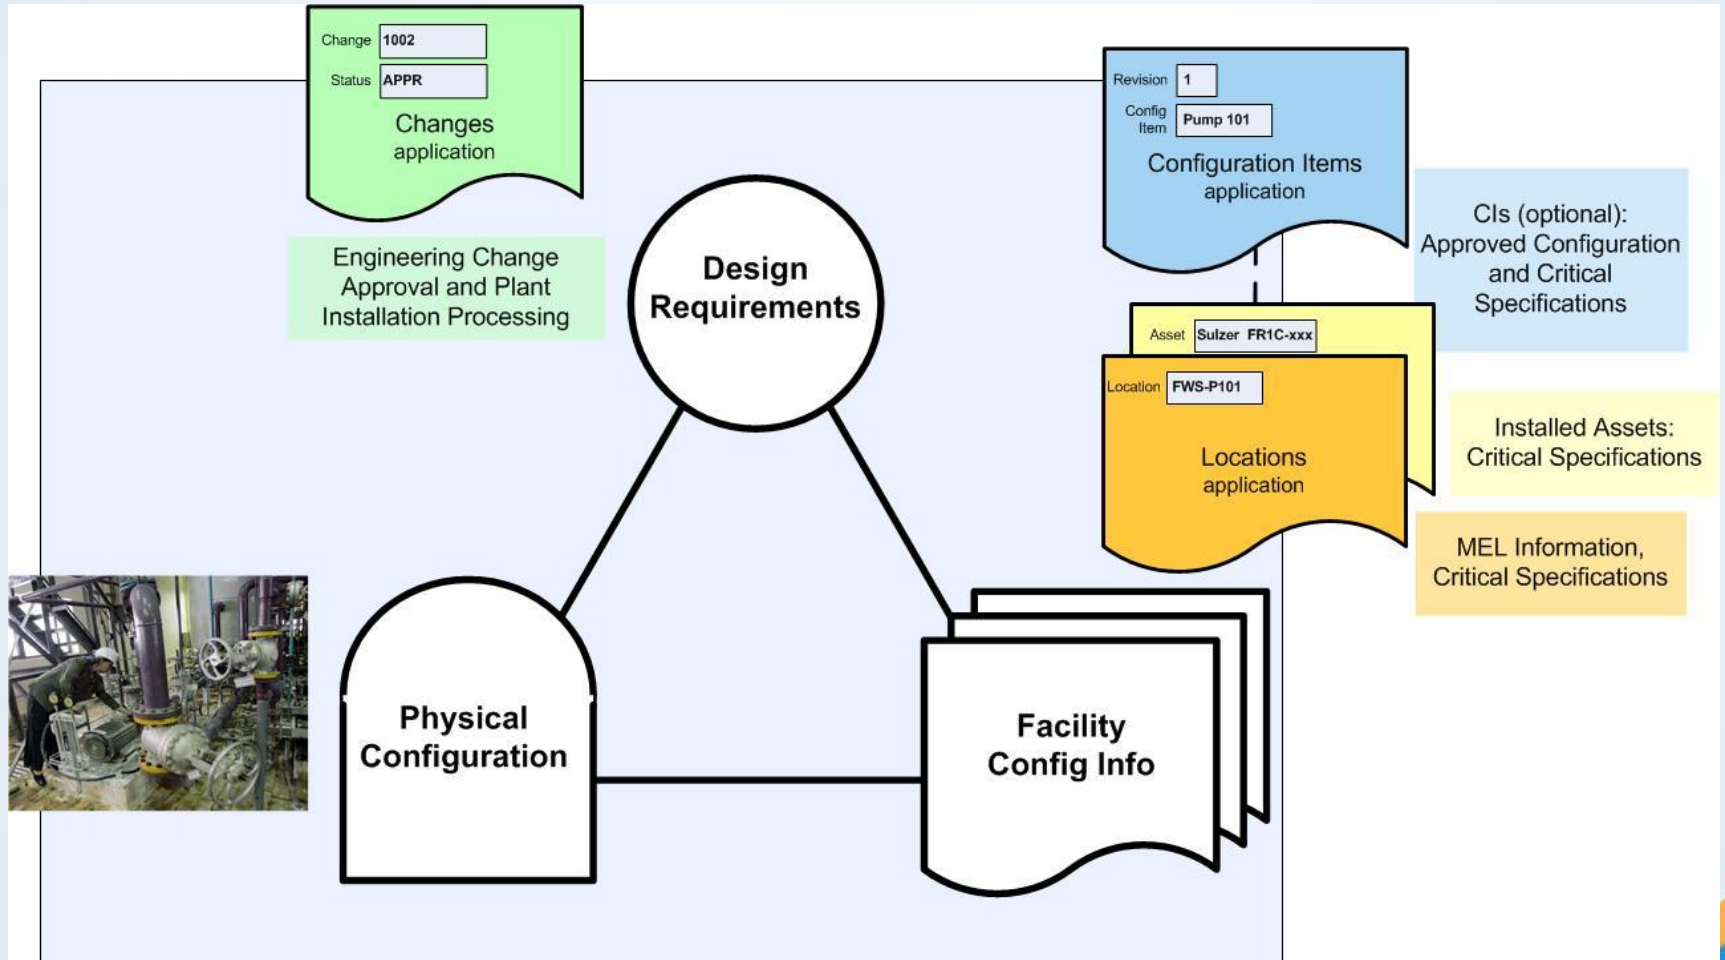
Change 1002
Status APPR
Changes
application

Engineering Change Approval and Plant Installation Processing

Design Requirements

Revision 1
Config Item Pump 101
Configuration Items
application

CIs (optional): Approved Configuration and Critical Specifications

Asset Sulzer FR1C-xxx
Location FWS-P101
Locations
application

Installed Assets: Critical Specifications

MEL Information, Critical Specifications

Physical Configuration

Facility Config Info